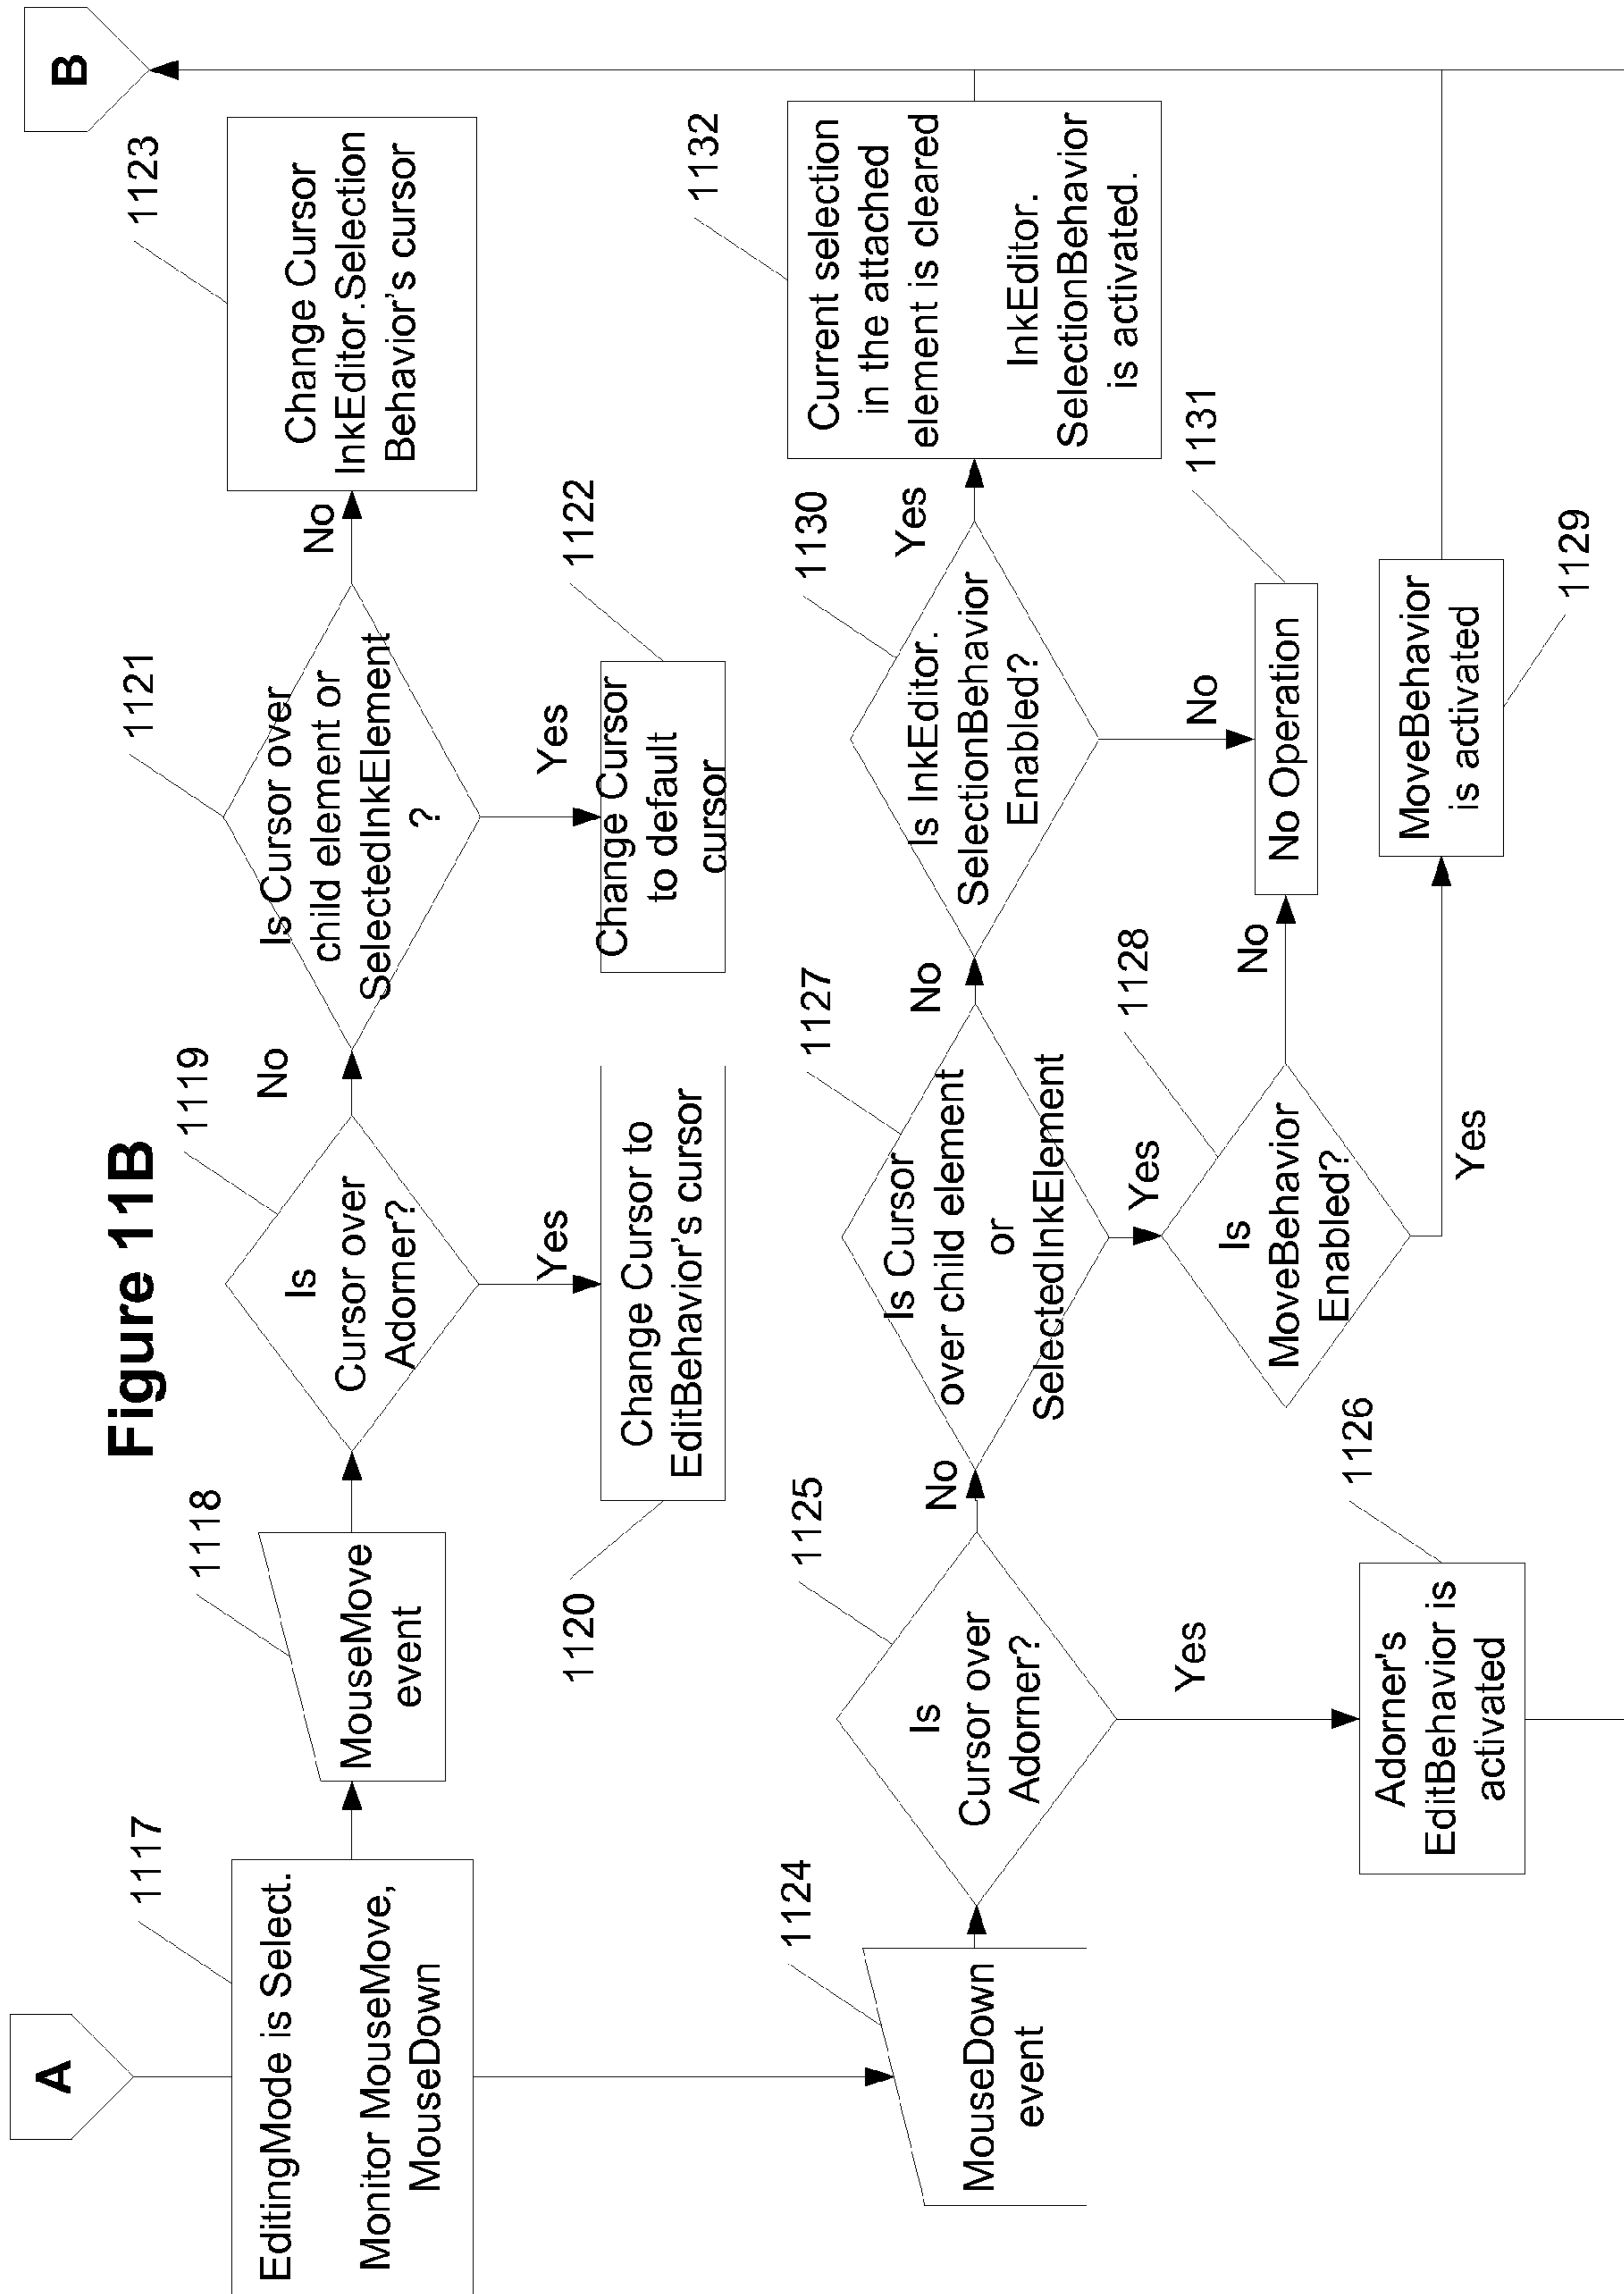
Figure 11B

A

1117
EditingMode is Select.

Monitor MouseMove, MouseDown

1118
MouseMove event

1119
Is Cursor over Adorner?

Yes
Change Cursor to EditBehavior's cursor
1120

No

1121
Is Cursor over child element or SelectedInkElement ?

Yes
Change Cursor to default cursor
1122

No
Change Cursor InkEditor.Selection Behavior's cursor
1123

B

1124
MouseDown event

1125
Is Cursor over Adorner?

Yes
Adorner's EditBehavior is activated
1126

No

1127
Is Cursor over child element or SelectedInkElement

Yes

1128
Is MoveBehavior Enabled?

Yes
MoveBehavior is activated
1129

No

No

1130
Is InkEditor. SelectionBehavior Enabled?

No
No Operation
1131

Yes
Current selection in the attached element is cleared

InkEditor. SelectionBehavior is activated.
1132